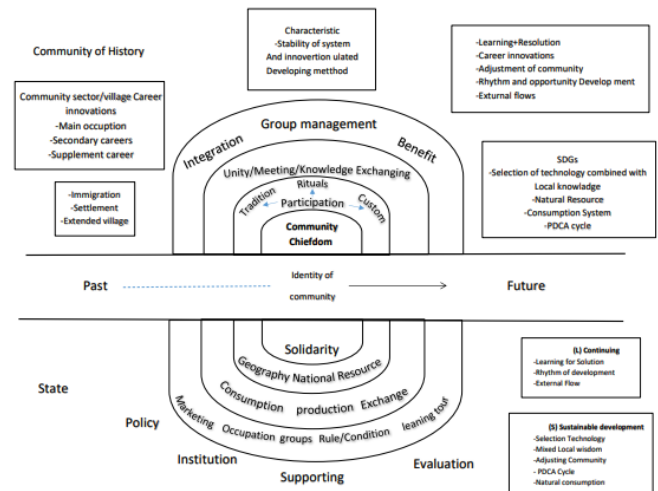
Community of History

Characteristic
-Stability of system
And innovertion ulated
Developing methhod

-Learning+Resolution
-Career innovations
-Adjustment of community
-Rhythm and opportunity Develop ment
-Exturnal flows

Community sector/village Career innovations
-Main occupation
-Secondary careers
-Supplement career

Group management

Integration

Benefit

SDGs
-Selection of technology combined with Local knowladge
-Natural Resource
-Consumption System
-PDCA cycle

Unity/Meeting/Knowledge Exchanging

-Immigration
-Settlement
-Extended village

Rituals
Tradition
Custom
Participation

Community
Chiefdom

Identity of community

Past

Future

Solidarity

(L) Continuing
-Learning for Solution
-Rhythm of development
-External Flow

State

Geography National Resource

Consumption production Exchange

Policy

Marketing Occupation groups Rule/Condition leaning touf

(S) Sustainable development
-Selection Technology
-Mixed Local wisdom
-Adjusting Community
- PDCA Cycle
-Natural consumption

Institution

Supporting

Evaluation